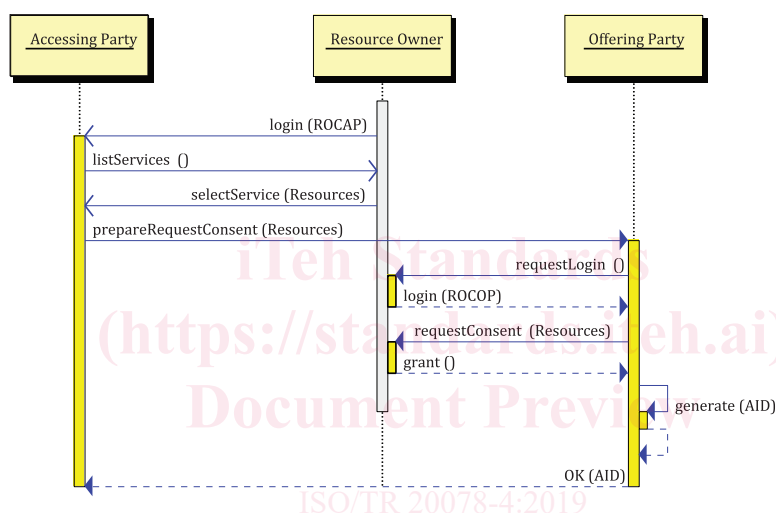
Accessing Party

Resource Owner

Offering Party

login (ROCAP)

listServices ()

selectService (Resources)

prepareRequestConsent (Resources)

requestLogin ()

login (ROCOP)

requestConsent (Resources)

grant ()

generate (AID)

OK (AID)

iTeh Standards
(https://standards.iteh.ai)
Document Preview

ISO/TR 20078-4:2019